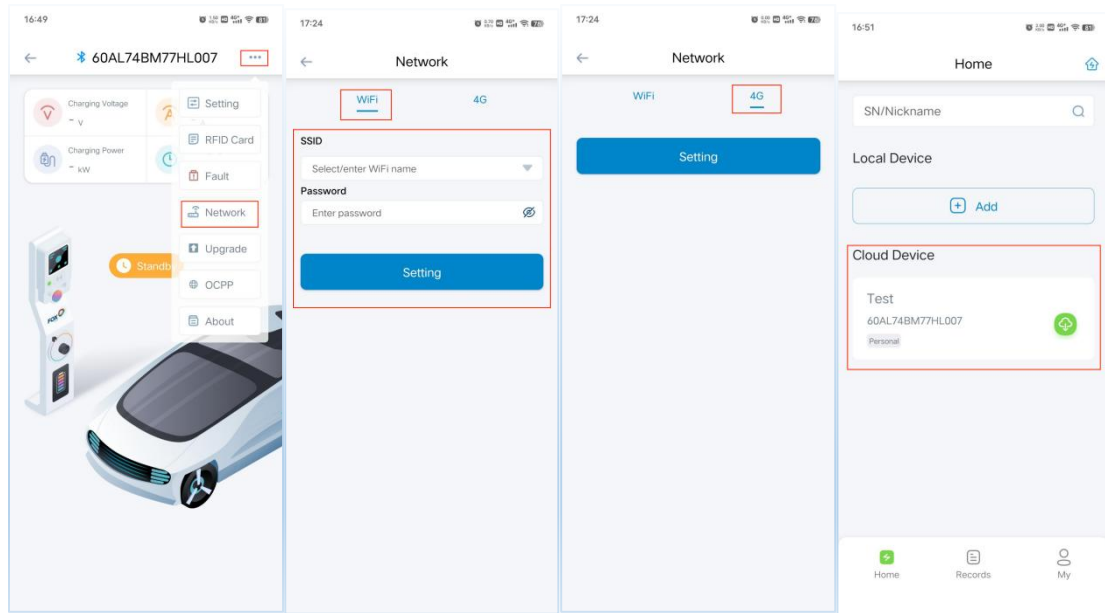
16:49

60AL74BM77HL007

Charging Voltage
-- V

Charging Power
-- kW

Setting
RFID Card
Fault
Network
Upgrade
OCPP
About

Standb

17:24

Network

WiFi
4G

SSID
Select/enter WiFi name
Password
Enter password

Setting

17:24

Network

WiFi
4G

Setting

16:51

Home

SN/Nickname

Local Device

Add

Cloud Device

Test
60AL74BM77HL007
Personal

Home
Records
My